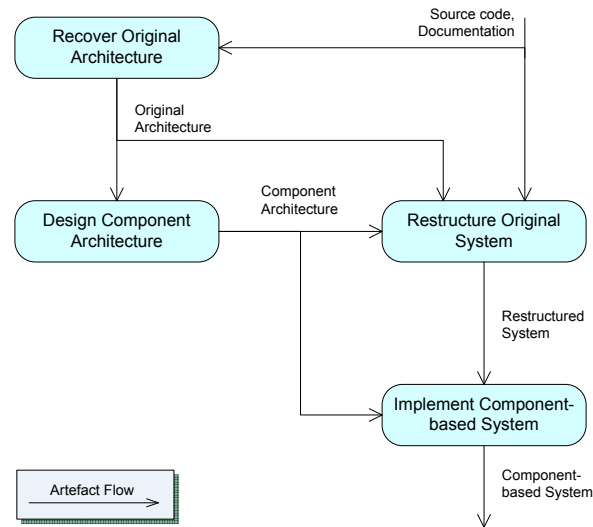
Source code, Documentation

Recover Original Architecture

Original Architecture

Design Component Architecture

Component Architecture

Restructure Original System

Restructured System

Implement Component-based System

Component-based System

Artefact Flow